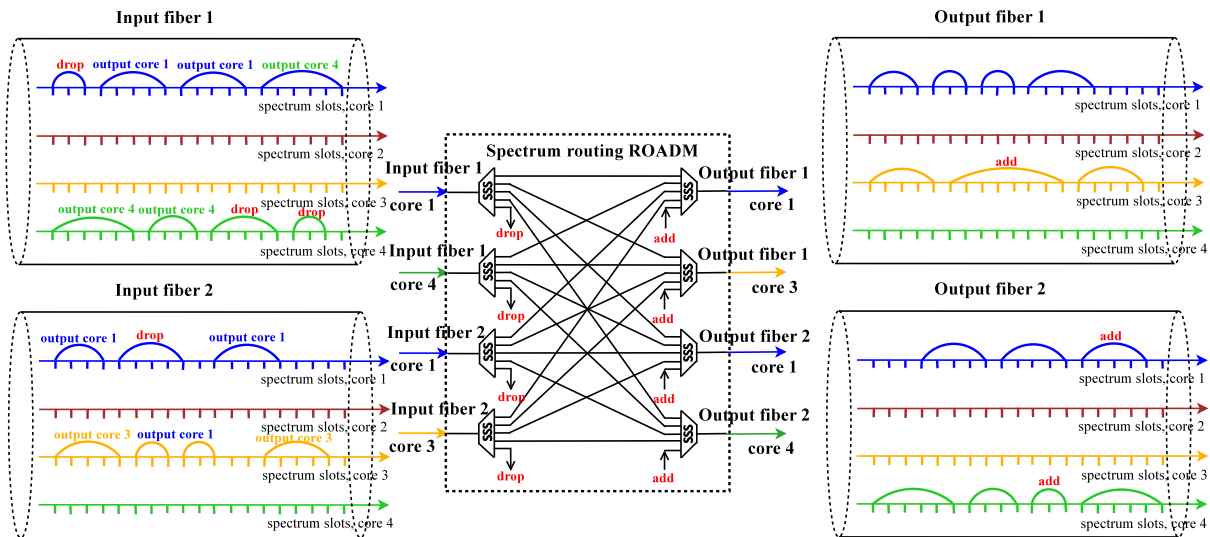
Input fiber 1

drop output core 1 output core 1 output core 4

spectrum slots, core 1

spectrum slots, core 2

spectrum slots, core 3

output core 4 output core 4 drop drop

spectrum slots, core 4

Input fiber 2

output core 1 drop output core 1

spectrum slots, core 1

spectrum slots, core 2

output core 3 output core 1 output core 3

spectrum slots, core 3

spectrum slots, core 4

Spectrum routing ROADM

Input fiber 1 core 1

SSS

drop

Input fiber 1 core 4

SSS

drop

Input fiber 2 core 1

SSS

drop

Input fiber 2 core 3

SSS

drop

Output fiber 1 core 1

SSS

add

Output fiber 1 core 3

SSS

add

Output fiber 2 core 1

SSS

add

Output fiber 2 core 4

SSS

add

Output fiber 1

spectrum slots, core 1

spectrum slots, core 2

add

spectrum slots, core 3

spectrum slots, core 4

Output fiber 2

add

spectrum slots, core 1

spectrum slots, core 2

spectrum slots, core 3

add

spectrum slots, core 4